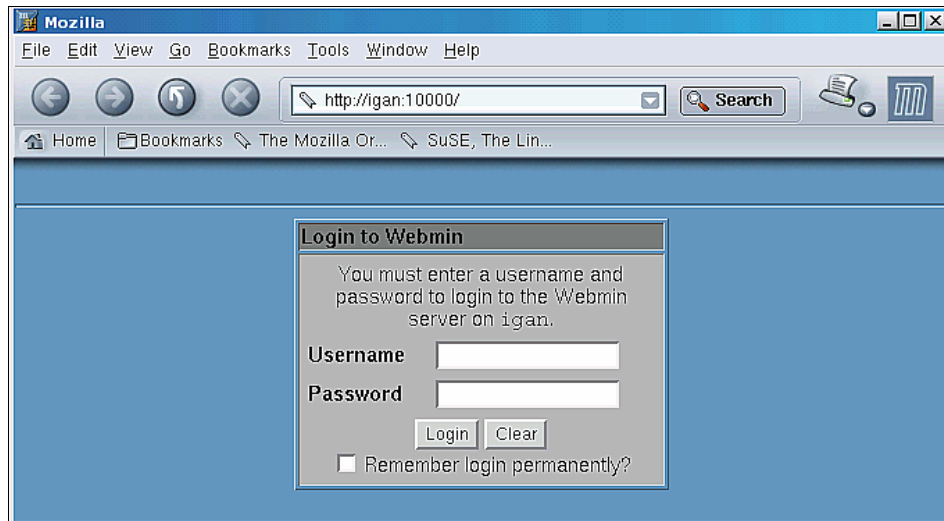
Mozilla

File Edit View Go Bookmarks Tools Window Help

http://igan:10000/

Search

Home Bookmarks The Mozilla Or... SuSE, The Lin...

Login to Webmin

You must enter a username and password to login to the Webmin server on igan.

Username

Password

Login Clear

Remember login permanently?